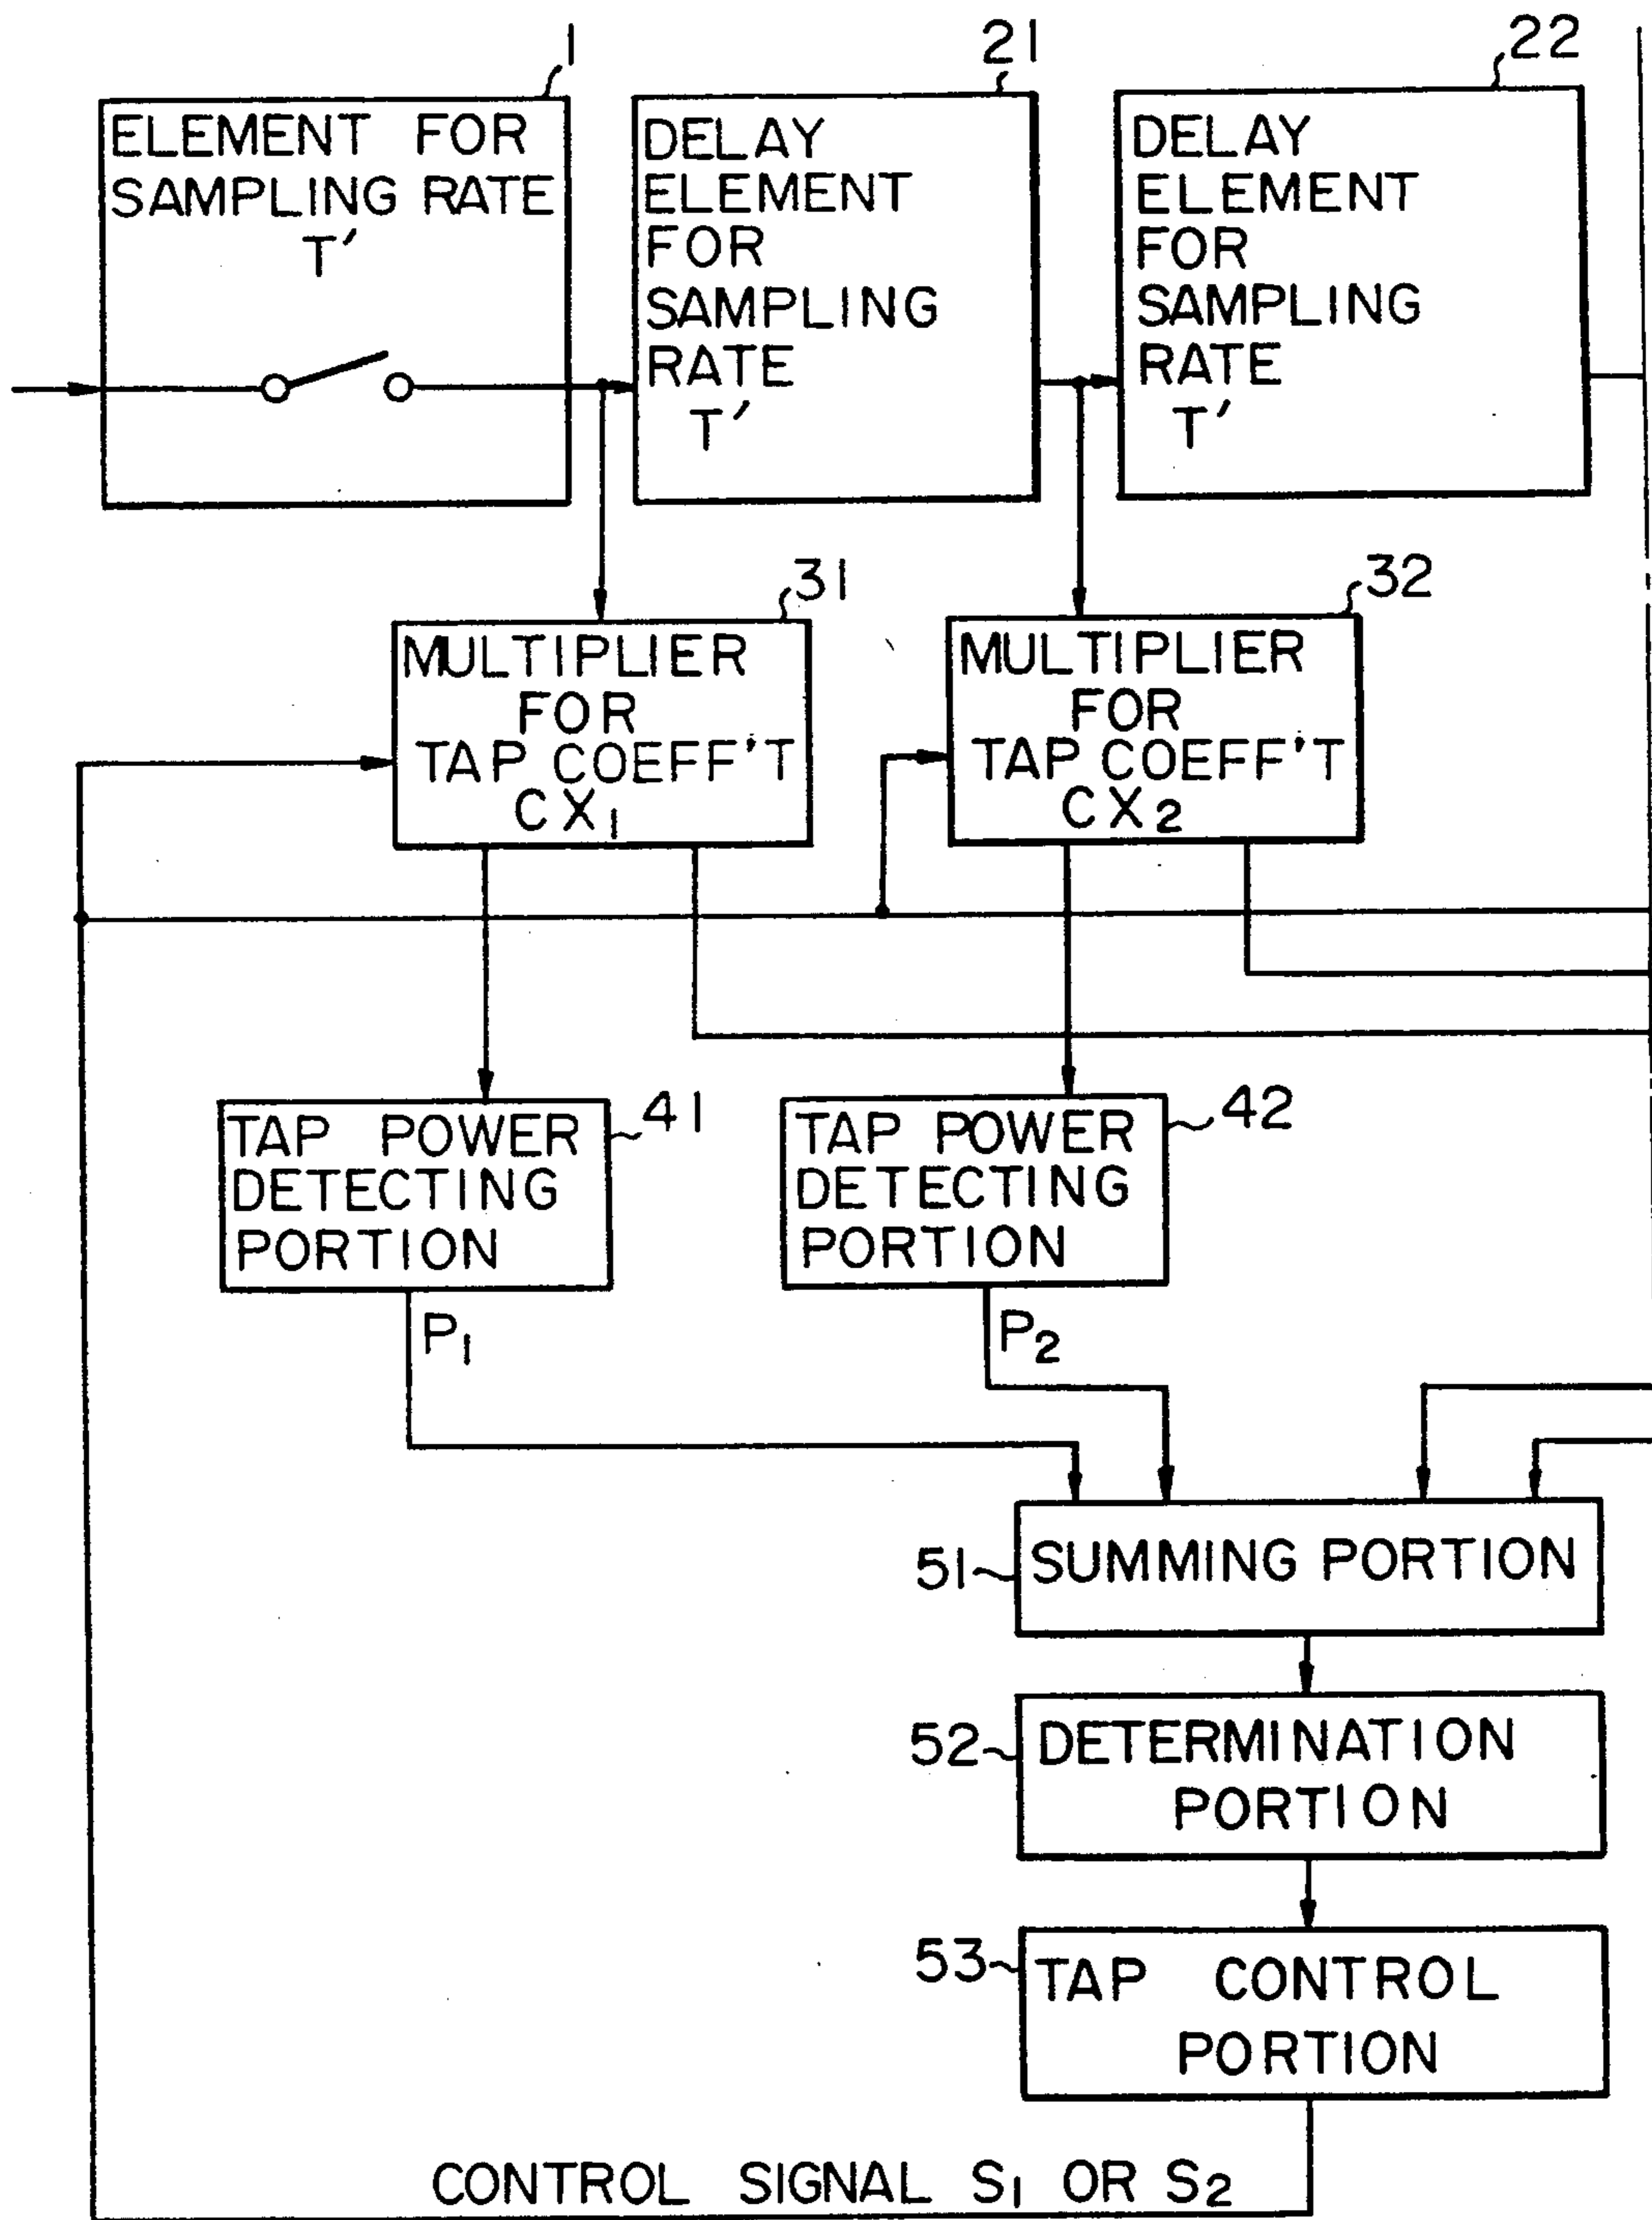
1
ELEMENT FOR SAMPLING RATE T'

21
DELAY ELEMENT FOR SAMPLING RATE T'

22
DELAY ELEMENT FOR SAMPLING RATE T'

31
MULTIPLIER FOR TAP COEFF'T $CX_1$

32
MULTIPLIER FOR TAP COEFF'T $CX_2$

TAP POWER DETECTING PORTION
41

TAP POWER DETECTING PORTION
42

$P_1$

$P_2$

51
SUMMING PORTION

52
DETERMINATION PORTION

53
TAP CONTROL PORTION

CONTROL SIGNAL $S_1$ OR $S_2$